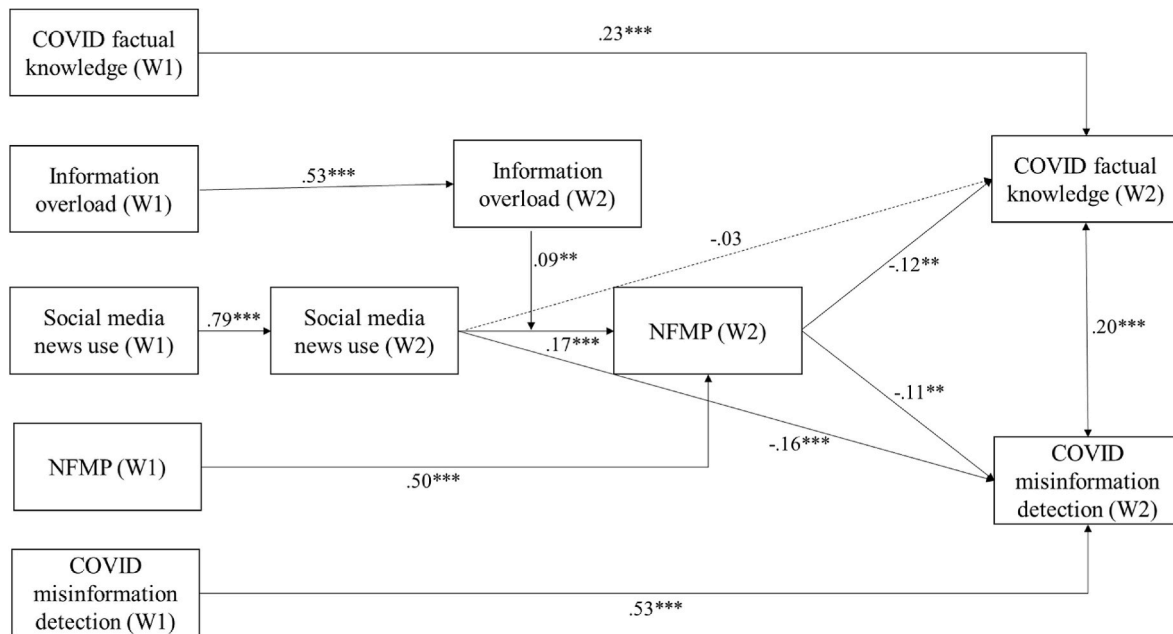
COVID factual knowledge (W1)

.23***

Information overload (W1)

.53***

Information overload (W2)

COVID factual knowledge (W2)

-.03

.09**

-.12**

Social media news use (W1)

.79***

Social media news use (W2)

.17***

NFMP (W2)

.20***

-.11**

NFMP (W1)

-.16***

.50***

COVID misinformation detection (W2)

COVID misinformation detection (W1)

.53***